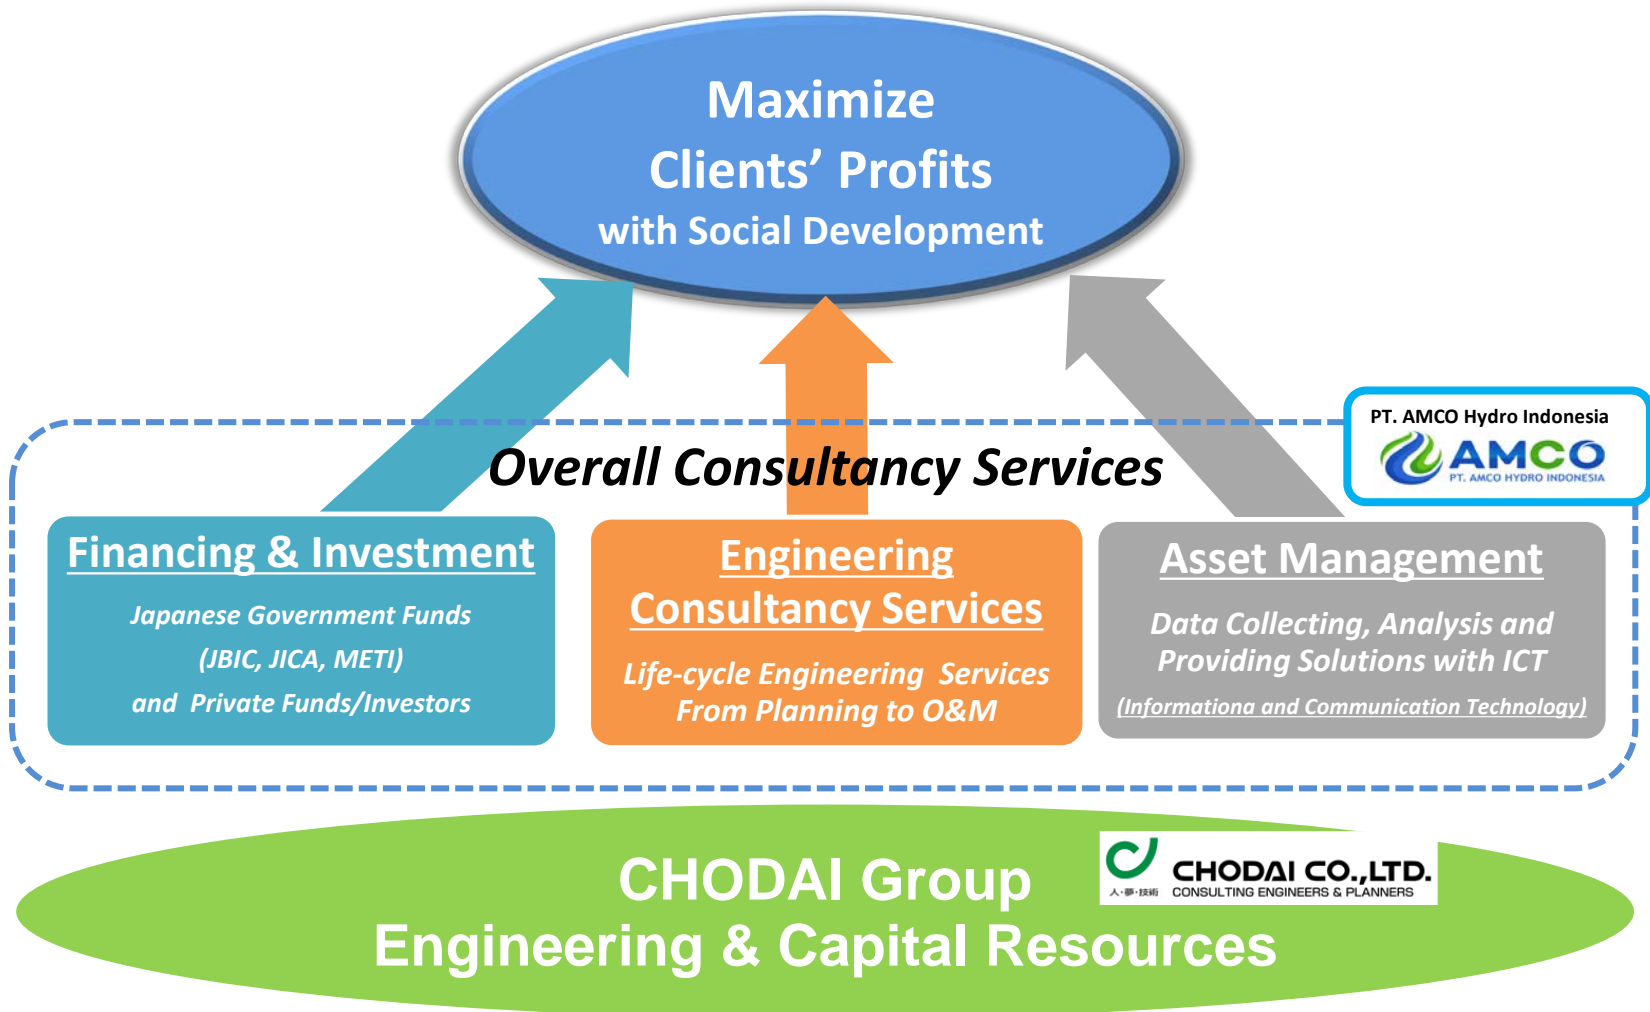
Maximize
Clients' Profits
with Social Development

Overall Consultancy Services

PT. AMCO Hydro Indonesia
AMCO
PT. AMCO HYDRO INDONESIA

Financing & Investment
Japanese Government Funds
(JBIC, JICA, METI)
and Private Funds/Investors

Engineering Consultancy Services
Life-cycle Engineering Services
From Planning to O&M

Asset Management
Data Collecting, Analysis and Providing Solutions with ICT
(Informationa and Communication Technology)

CHODAI Group
Engineering & Capital Resources

CHODAI CO.,LTD.
人・夢・技術
CONSULTING ENGINEERS & PLANNERS